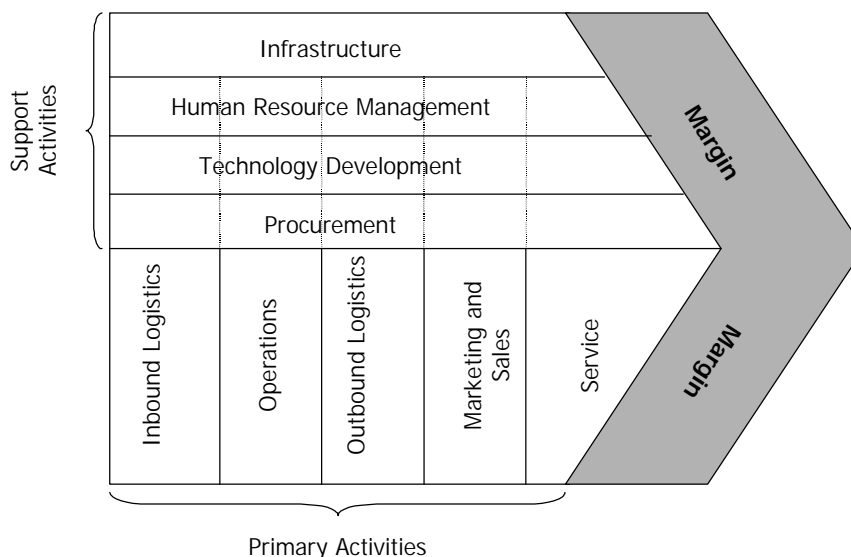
Support Activities

Infrastructure

Human Resource Management

Technology Development

Procurement

Margin

Inbound Logistics

Operations

Outbound Logistics

Marketing and Sales

Service

Margin

Primary Activities